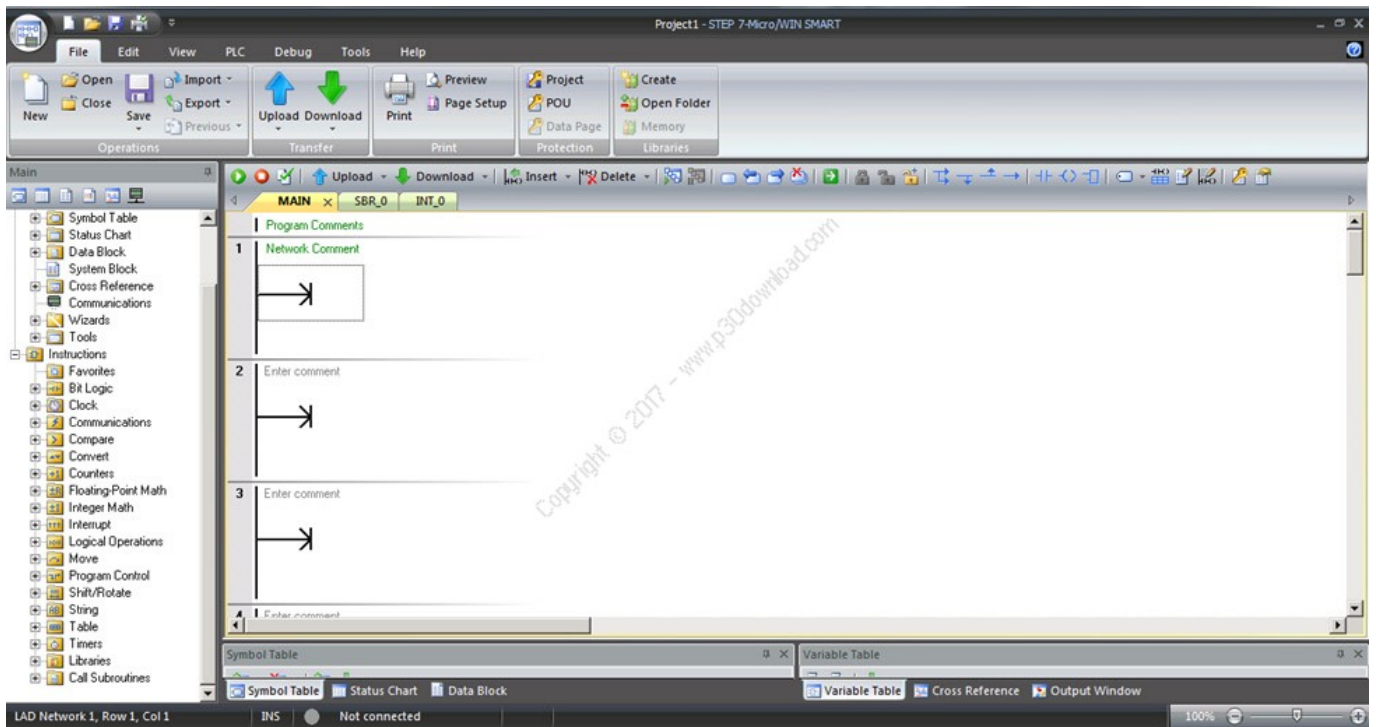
Project1 - STEP 7-Micro/WIN SMART

File Edit View PLC Debug Tools Help

New Open Close Save Import Export Previous Operations

Upload Download Transfer

Print Preview Page Setup Print

Project POU Data Page Protection

Create Open Folder Memory Libraries

Main

Symbol Table
Status Chart
Data Block
System Block
Cross Reference
Communications
Wizards
Tools
Instructions
Favorites
Bit Logic
Clock
Communications
Compare
Convert
Counters
Floating-Point Math
Integer Math
Interrupt
Logical Operations
Move
Program Control
Shift/Rotate
String
Table
Timers
Libraries
Call Subroutines

Upload Download Insert Delete

MAIN SBR_0 INT_0

Program Comments

1 Network Comment

2 Enter comment

3 Enter comment

4 Enter comment

Copyright © 2017 - www.p30download.com

Symbol Table

Variable Table

Symbol Table Status Chart Data Block

Variable Table Cross Reference Output Window

LAD Network 1, Row 1, Col 1 INS Not connected 100%